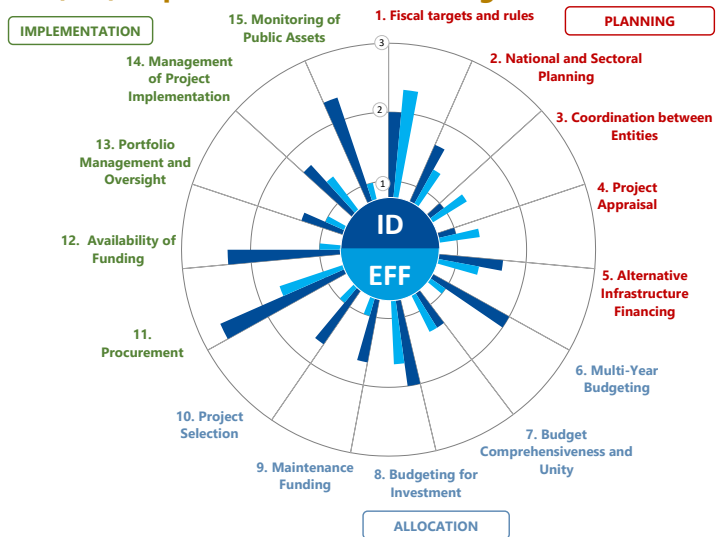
IMPLEMENTATION

PLANNING

15. Monitoring of Public Assets

1. Fiscal targets and rules

14. Management of Project Implementation

2. National and Sectoral Planning

13. Portfolio Management and Oversight

3. Coordination between Entities

4. Project Appraisal

12. Availability of Funding

5. Alternative Infrastructure Financing

11. Procurement

6. Multi-Year Budgeting

10. Project Selection

7. Budget Comprehensiveness and Unity

9. Maintenance Funding

8. Budgeting for Investment

ALLOCATION

3

2

1

ID

EFF